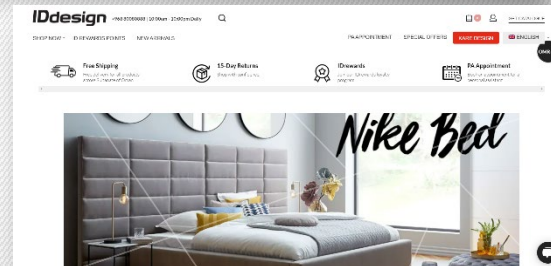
IDdesign +966 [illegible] | 10:00am - 10:00pm Daily

SHOP NOW ID REWARDS POINTS NEW ARRIVALS

PA APPOINTMENT SPECIAL OFFERS KARE DESIGN ENGLISH

Free Shipping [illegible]

15-Day Returns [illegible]

IDrewards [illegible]

PA Appointment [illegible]

Nike Bed